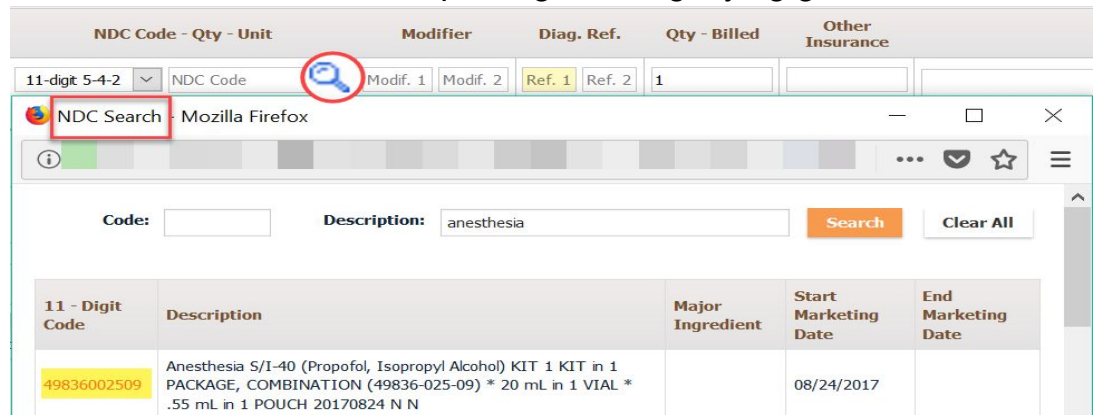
| NDC Code - Qty - Unit | Modifier | Diag. Ref. | Qty - Billed | Other Insurance |
|---|---|---|---|---|
| 11-digit 5-4-2 NDC Code | Modif. 1 Modif. 2 | Ref. 1 Ref. 2 | 1 | |

NDC Search - Mozilla Firefox

Code: Description: anesthesia Search Clear All

| 11 - Digit Code | Description | Major Ingredient | Start Marketing Date | End Marketing Date |
|---|---|---|---|---|
| 49836002509 | Anesthesia S/I-40 (Propofol, Isopropyl Alcohol) KIT 1 KIT in 1 PACKAGE, COMBINATION (49836-025-09) * 20 mL in 1 VIAL * .55 mL in 1 POUCH 20170824 N N | | 08/24/2017 | |